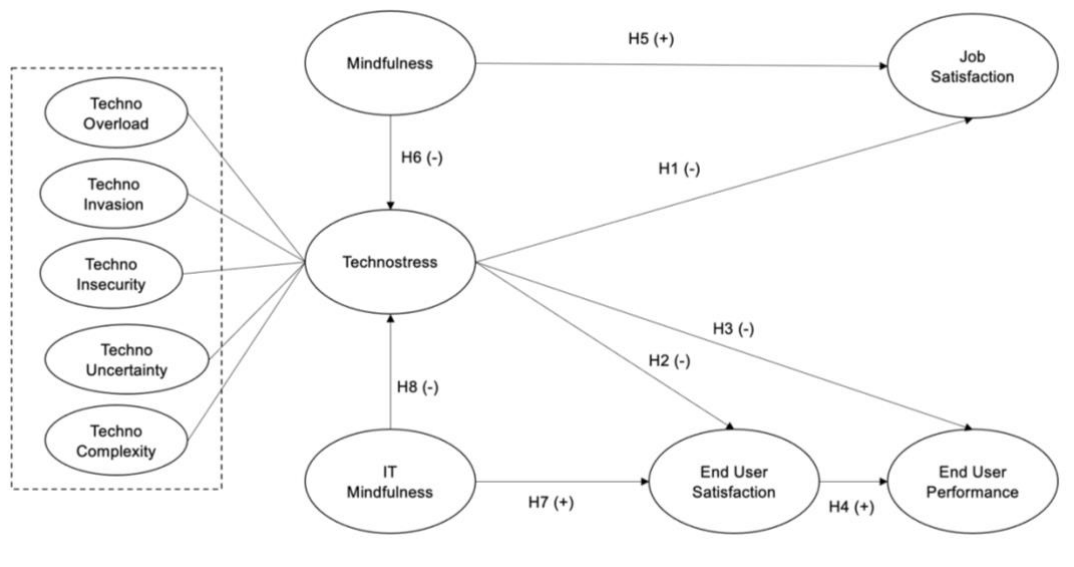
Techno Overload

Techno Invasion

Techno Insecurity

Techno Uncertainty

Techno Complexity

Mindfulness

H5 (+)

Job Satisfaction

H6 (-)

H1 (-)

Technostress

H3 (-)

H2 (-)

H8 (-)

IT Mindfulness

H7 (+)

End User Satisfaction

H4 (+)

End User Performance